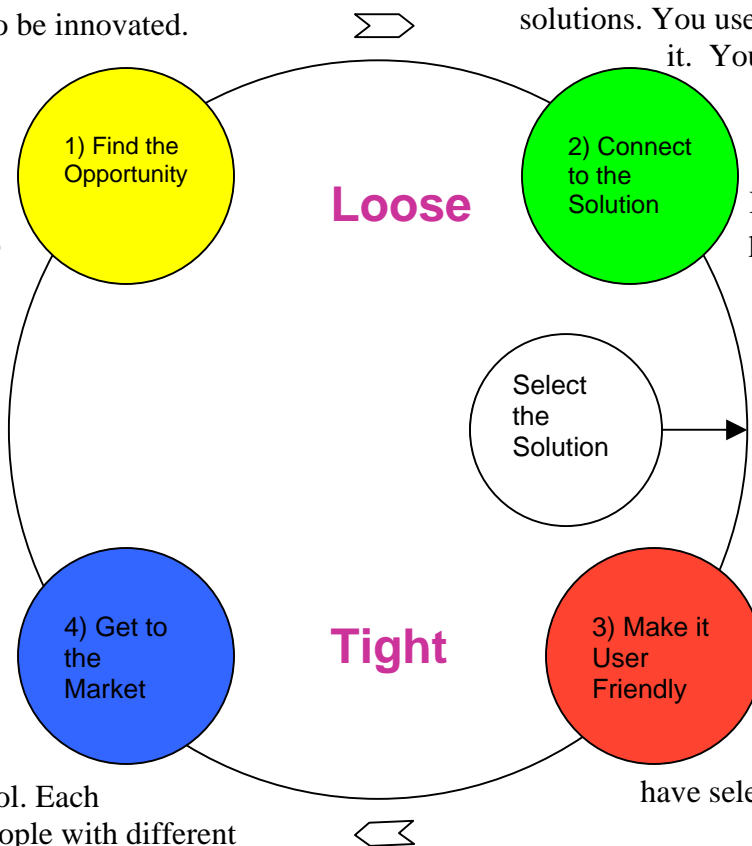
o be innovated.

solutions. You use
it. You

1) Find the Opportunity

Loose

2) Connect to the Solution

Select the Solution

4) Get to the Market

Tight

3) Make it User Friendly

ol. Each
ople with different

have sele